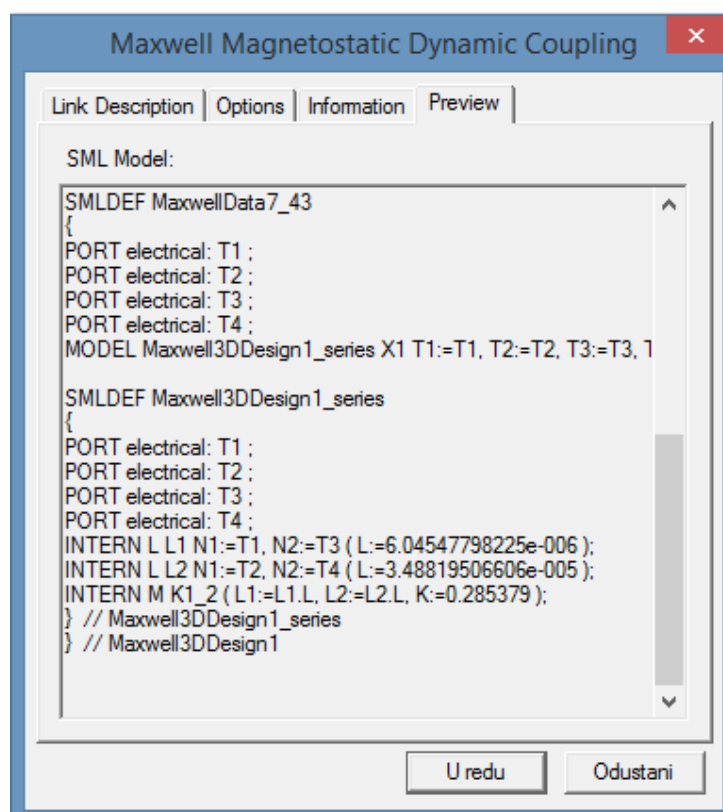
Maxwell Magnetostatic Dynamic Coupling

Link Description | Options | Information | Preview

SML Model:

SMLDEF MaxwellData7_43
{
PORT electrical: T1 ;
PORT electrical: T2 ;
PORT electrical: T3 ;
PORT electrical: T4 ;
MODEL Maxwell3DDesign1_series X1 T1:=T1, T2:=T2, T3:=T3, T

SMLDEF Maxwell3DDesign1_series
{
PORT electrical: T1 ;
PORT electrical: T2 ;
PORT electrical: T3 ;
PORT electrical: T4 ;
INTERN L L1 N1:=T1, N2:=T3 ( L:=6.04547798225e-006 );
INTERN L L2 N1:=T2, N2:=T4 ( L:=3.48819506606e-005 );
INTERN M K1_2 ( L1:=L1.L, L2:=L2.L, K:=0.285379 );
} // Maxwell3DDesign1_series
} // Maxwell3DDesign1

U redu
Odustani